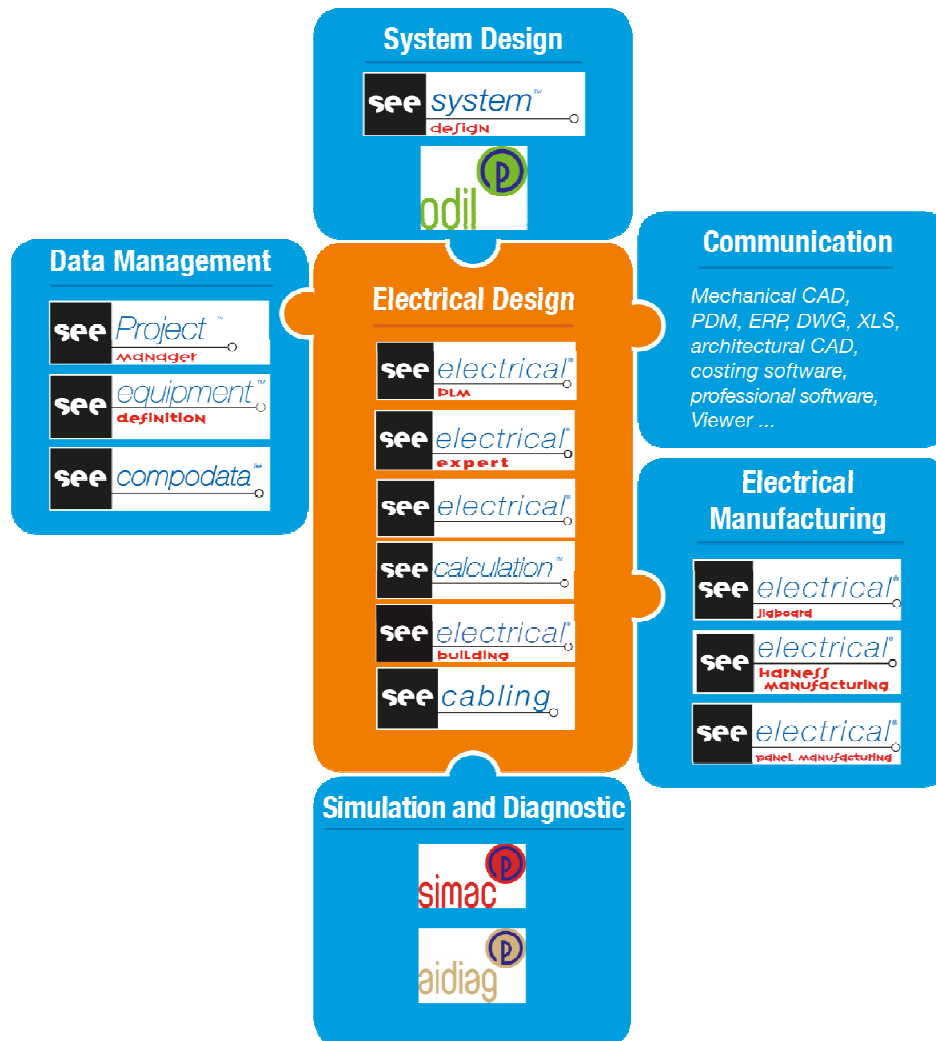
System Design

see system™ design

odil

Data Management

see Project™ manager

see equipment™ definition

see compodata™

Electrical Design

see electrical® PLM

see electrical® expert

see electrical®

see calculation™

see electrical® building

see cabling

Communication

Mechanical CAD, PDM, ERP, DWG, XLS, architectural CAD, costing software, professional software, Viewer ...

Electrical Manufacturing

see electrical® jigboard

see electrical® Harness manufacturing

see electrical® panel manufacturing

Simulation and Diagnostic

simac

aidiag